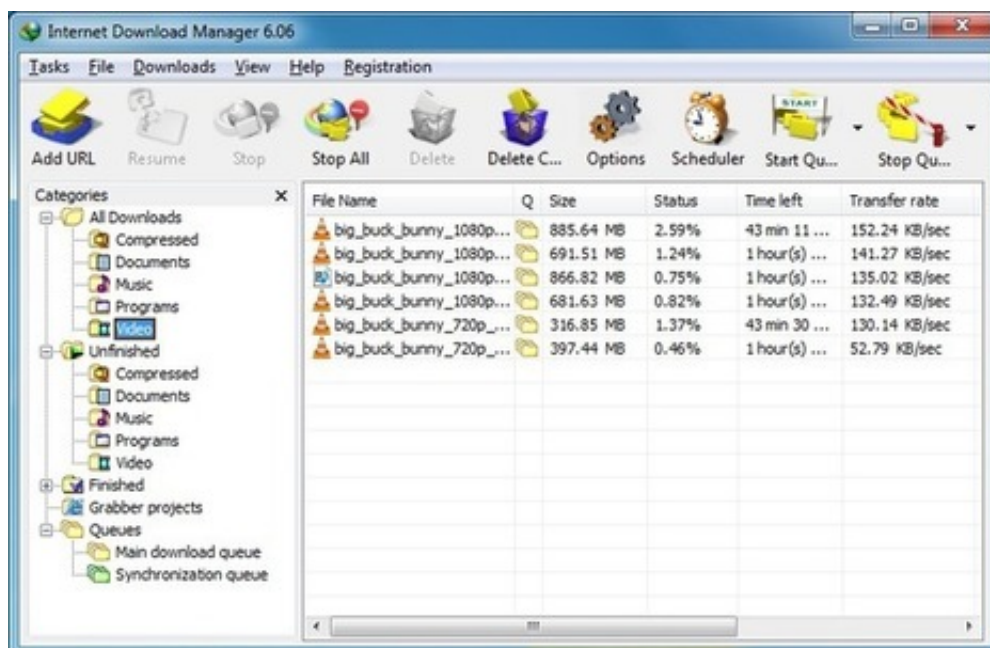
Internet Download Manager 6.06

Tasks File Downloads View Help Registration

Add URL Resume Stop Stop All Delete Delete C... Options Scheduler Start Qu... Stop Qu...

Categories
All Downloads
Compressed
Documents
Music
Programs
Video
Unfinished
Compressed
Documents
Music
Programs
Video
Finished
Grabber projects
Queues
Main download queue
Synchronization queue

| File Name | Q | Size | Status | Time left | Transfer rate |
|---|---|---|---|---|---|
| big_buck_bunny_1080p... | | 885.64 MB | 2.59% | 43 min 11 ... | 152.24 KB/sec |
| big_buck_bunny_1080p... | | 691.51 MB | 1.24% | 1 hour(s) ... | 141.27 KB/sec |
| big_buck_bunny_1080p... | | 866.82 MB | 0.75% | 1 hour(s) ... | 135.02 KB/sec |
| big_buck_bunny_1080p... | | 681.63 MB | 0.82% | 1 hour(s) ... | 132.49 KB/sec |
| big_buck_bunny_720p_... | | 316.85 MB | 1.37% | 43 min 30 ... | 130.14 KB/sec |
| big_buck_bunny_720p_... | | 397.44 MB | 0.46% | 1 hour(s) ... | 52.79 KB/sec |